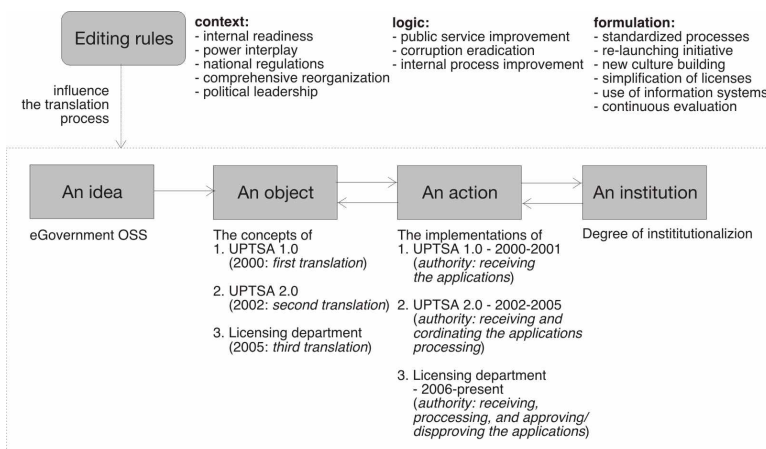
Editing rules

context:
- internal readiness
- power interplay
- national regulations
- comprehensive reorganization
- political leadership

logic:
- public service improvement
- corruption eradication
- internal process improvement

formulation:
- standardized processes
- re-launching initiative
- new culture building
- simplification of licenses
- use of information systems
- continuous evaluation

influence the translation process

An idea

eGovernment OSS

An object

The concepts of
1. UPTSA 1.0 (2000: *first translation*)

2. UPTSA 2.0 (2002: *second translation*)

3. Licensing department (2005: *third translation*)

An action

The implementations of
1. UPTSA 1.0 - 2000-2001 (*authority: receiving the applications*)

2. UPTSA 2.0 - 2002-2005 (*authority: receiving and cordinating the applications processing*)

3. Licensing department - 2006-present (*authority: receiving, proccessing, and approving/ dispproving the applications*)

An institution

Degree of instititutionalizion